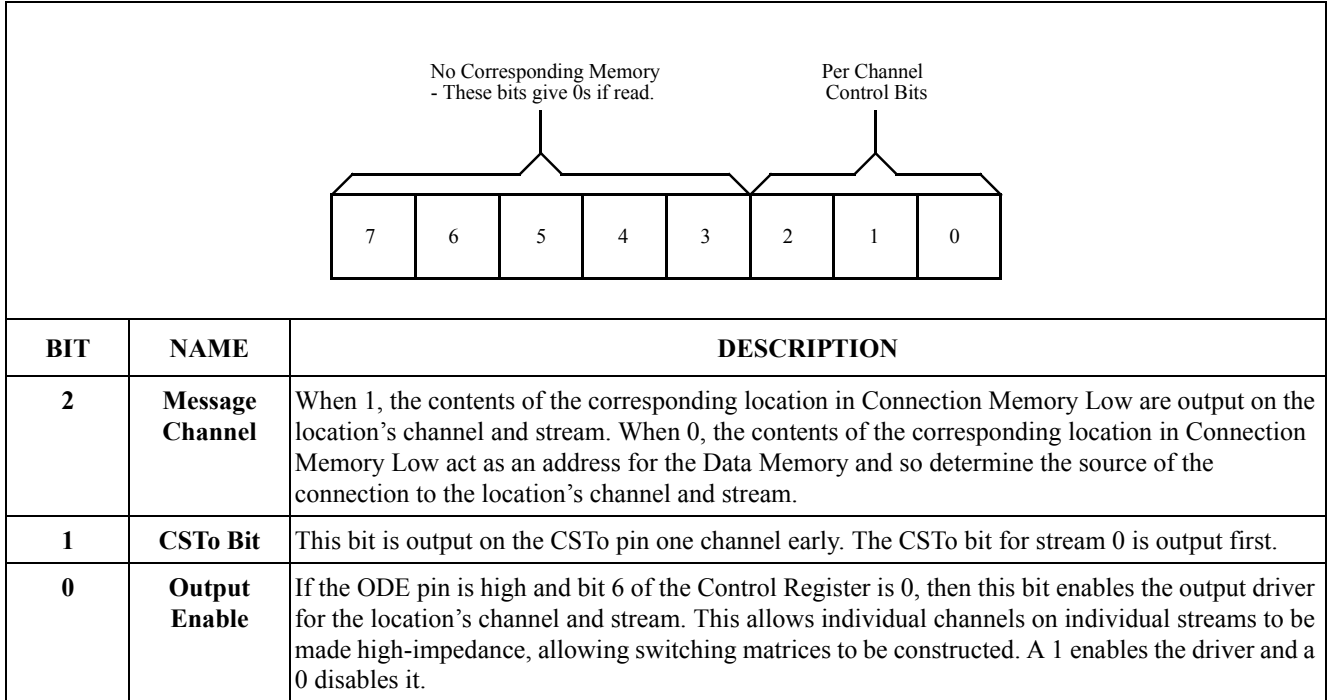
No Corresponding Memory
- These bits give 0s if read.

Per Channel
Control Bits

7 6 5 4 3 2 1 0

| BIT | NAME | DESCRIPTION |
|---|---|---|
| 2 | Message Channel | When 1, the contents of the corresponding location in Connection Memory Low are output on the location's channel and stream. When 0, the contents of the corresponding location in Connection Memory Low act as an address for the Data Memory and so determine the source of the connection to the location's channel and stream. |
| 1 | CSTo Bit | This bit is output on the CSTo pin one channel early. The CSTo bit for stream 0 is output first. |
| 0 | Output Enable | If the ODE pin is high and bit 6 of the Control Register is 0, then this bit enables the output driver for the location's channel and stream. This allows individual channels on individual streams to be made high-impedance, allowing switching matrices to be constructed. A 1 enables the driver and a 0 disables it. |